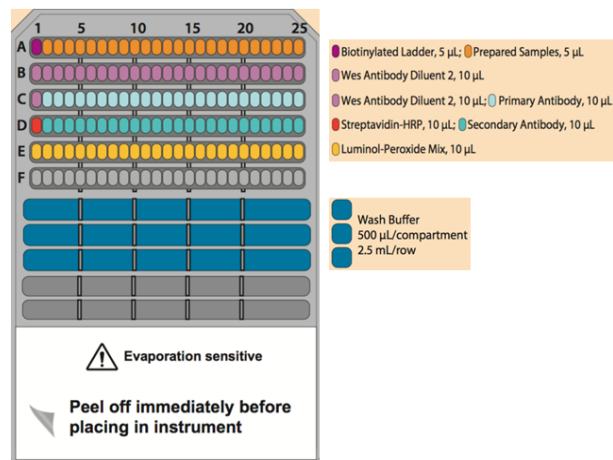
1 5 10 15 20 25

A
B
C
D
E
F

Biotinylated Ladder, 5 µL; Prepared Samples, 5 µL
Wes Antibody Diluent 2, 10 µL
Wes Antibody Diluent 2, 10 µL; Primary Antibody, 10 µL
Streptavidin-HRP, 10 µL; Secondary Antibody, 10 µL
Luminol-Peroxide Mix, 10 µL

Wash Buffer
500 µL/compartment
2.5 mL/row

Evaporation sensitive

Peel off immediately before placing in instrument